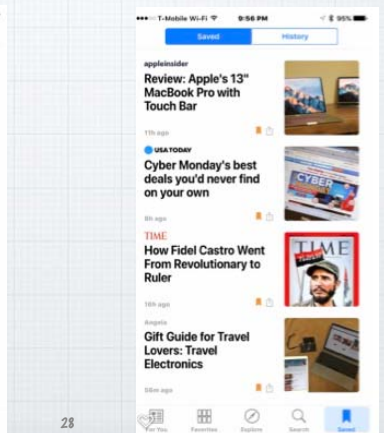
T-Mobile Wi-Fi 9:56 PM 95%

Saved
History

appleinsider
Review: Apple's 13" MacBook Pro with Touch Bar
11h ago

USA TODAY
Cyber Monday's best deals you'd never find on your own
8h ago

CYBER

TIME
How Fidel Castro Went From Revolutionary to Ruler
16h ago

TIME

Angela
Gift Guide for Travel Lovers: Travel Electronics
58m ago

28

For You
Favorites
Explore
Search
Saved